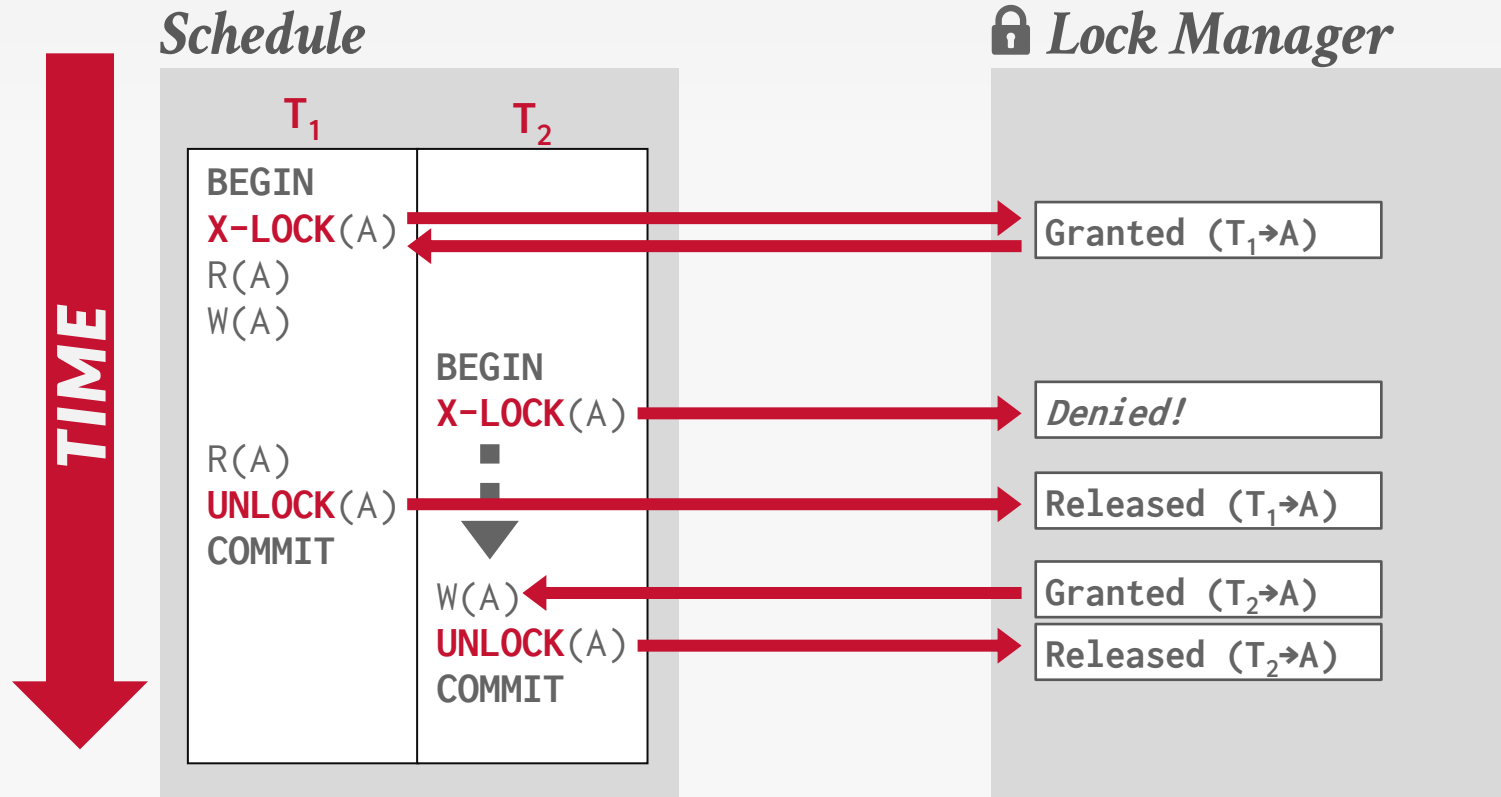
Schedule

Lock Manager

TIME

| $T_1$ | $T_2$ |
|---|---|
| BEGIN | |
| X-LOCK(A) | |
| R(A) | |
| W(A) | |
| | BEGIN |
| | X-LOCK(A) |
| R(A) | |
| UNLOCK(A) | |
| COMMIT | |
| | W(A) |
| | UNLOCK(A) |
| | COMMIT |

Granted ($T_1$→A)

*Denied!*

Released ($T_1$→A)

Granted ($T_2$→A)

Released ($T_2$→A)